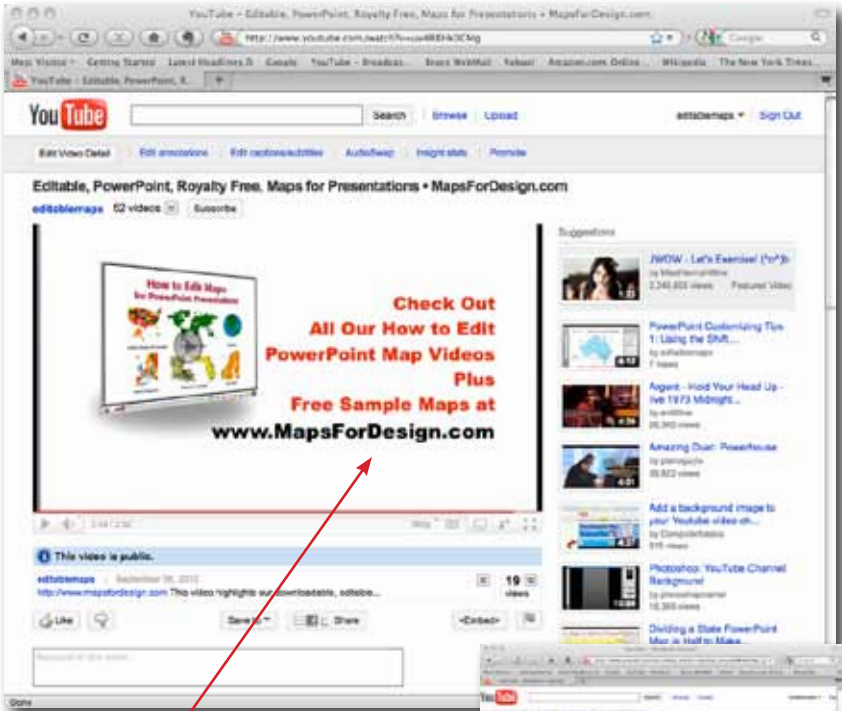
YouTube - Editable, PowerPoint, Royalty Free, Maps for Presentations • MapsForDesign.com

http://www.youtube.com/watch?v=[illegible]

Most Visited Getting Started Latest Headlines Google YouTube - Broadcas... Stars WebMail Yahoo! Amazon.com Online... Wikipedia The New York Times...

YouTube - Editable, PowerPoint, R...

Google

YouTube

Search Browse Upload editablemaps Sign Out

Edit Video Detail Edit annotations Edit captions/subtitles AudioSwap Insight stats Promote

Editable, PowerPoint, Royalty Free, Maps for Presentations • MapsForDesign.com

editablemaps 62 videos Subscribe

How to Edit Maps for PowerPoint Presentations

Check Out All Our How to Edit PowerPoint Map Videos Plus Free Sample Maps at www.MapsForDesign.com

This video is public.

editablemaps September 08, 2010

http://www.mapsfordesign.com This video highlights our downloadable, editable...

19 views

Like Save to Share <Embed>

Suggestions

JWOW - Let's Exercise! (^o^)b

2,240,455 views Featured Video

PowerPoint Customizing Tips 1: Using the Shift...

by editablemaps

7 views

Angent - Hold Your Head Up - live 1973 Midnight...

26,360 views

Amazing Duet: Powerhouse

by pianoguy

39,822 views

Add a background image to your Youtube video ch...

by Computerbasics

516 views

Photoshop: YouTube Channel Background

by photoshopmanner

16,300 views

Dividing a State PowerPoint Map in Half to Make...

Done